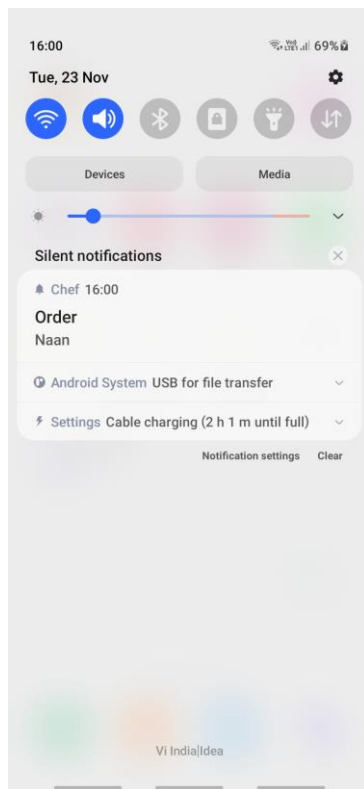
16:00

Vo) LTE1 69%

Tue, 23 Nov

Devices

Media

Silent notifications

Chef 16:00

Order

Naan

Android System USB for file transfer

Settings Cable charging (2 h 1 m until full)

Notification settings Clear

Vi India|Idea